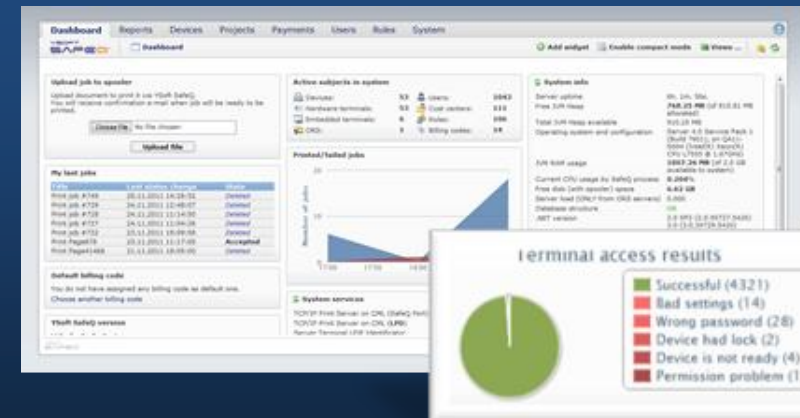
Dashboard Reports Devices Projects Payments Users Rules System

SAFEQ Dashboard

Add widget Enable compact mode Views ...

Upload job to spooler

Upload document to print it via YSoft SafeQ. You will receive confirmation e-mail when job will be ready to be printed.

Choose File No file chosen

Upload file

My last jobs

| Title | Last status change | State |
|---|---|---|
| Print job #749 | 20.11.2011 14:28:51 | Deleted |
| Print job #729 | 24.11.2011 12:48:07 | Deleted |
| Print job #728 | 24.11.2011 11:14:55 | Deleted |
| Print job #727 | 24.11.2011 11:04:28 | Deleted |
| Print job #722 | 23.11.2011 18:09:59 | Deleted |
| Print Page678 | 23.11.2011 11:17:05 | Accepted |
| Print Page4488 | 22.11.2011 18:05:00 | Deleted |

Default billing code

You do not have assigned any billing code as default one.

Choose another billing code

YSoft SafeQ version

Active subjects in system

Devices: 53 Users: 1043
Hardware terminals: 53 Cost centers: 111
Embedded terminals: 6 Roles: 106
ORS: 1 Billing codes: 14

Printed/failed jobs

Number of jobs

System services

TCP/IP Print Server on CML (SafeQ Port)
TCP/IP Print Server on CML (LPD)

System info

Server uptime
Free JVM Heap 768.25 MB (of 910.81 MB allocated)
Total JVM Heap available 910.28 MB
Operating system and configuration
JVM RAM usage 1007.36 MB
Current CPU usage by SafeQ process 0.206%
Free disk (with spooler) space 6.62 GB
Server load (ONLY from ORS servers) 0.00
Database structure
.NET version

Terminal access results

Successful (4321)
Bad settings (14)
Wrong password (28)
Device had lock (2)
Device is not ready (4)
Permission problem (1